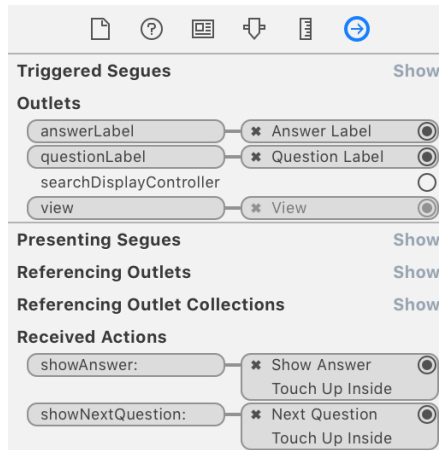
Triggered Segues Show

Outlets

answerLabel ✖ Answer Label

questionLabel ✖ Question Label

searchDisplayController

view ✖ View

Presenting Segues Show

Referencing Outlets Show

Referencing Outlet Collections Show

Received Actions

showAnswer: ✖ Show Answer Touch Up Inside

showNextQuestion: ✖ Next Question Touch Up Inside